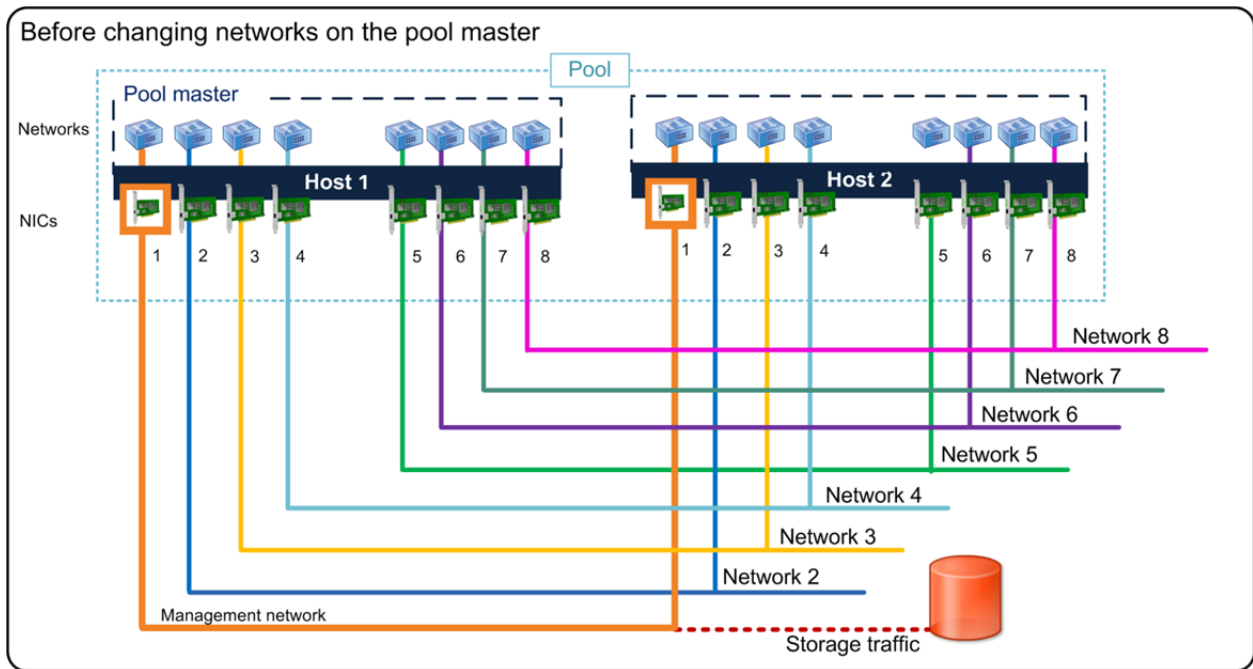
Before changing networks on the pool master

Pool

Pool master

Networks

Host 1

Host 2

NICs

1 2 3 4 5 6 7 8

1 2 3 4 5 6 7 8

Network 8

Network 7

Network 6

Network 5

Network 4

Network 3

Network 2

Management network

Storage traffic